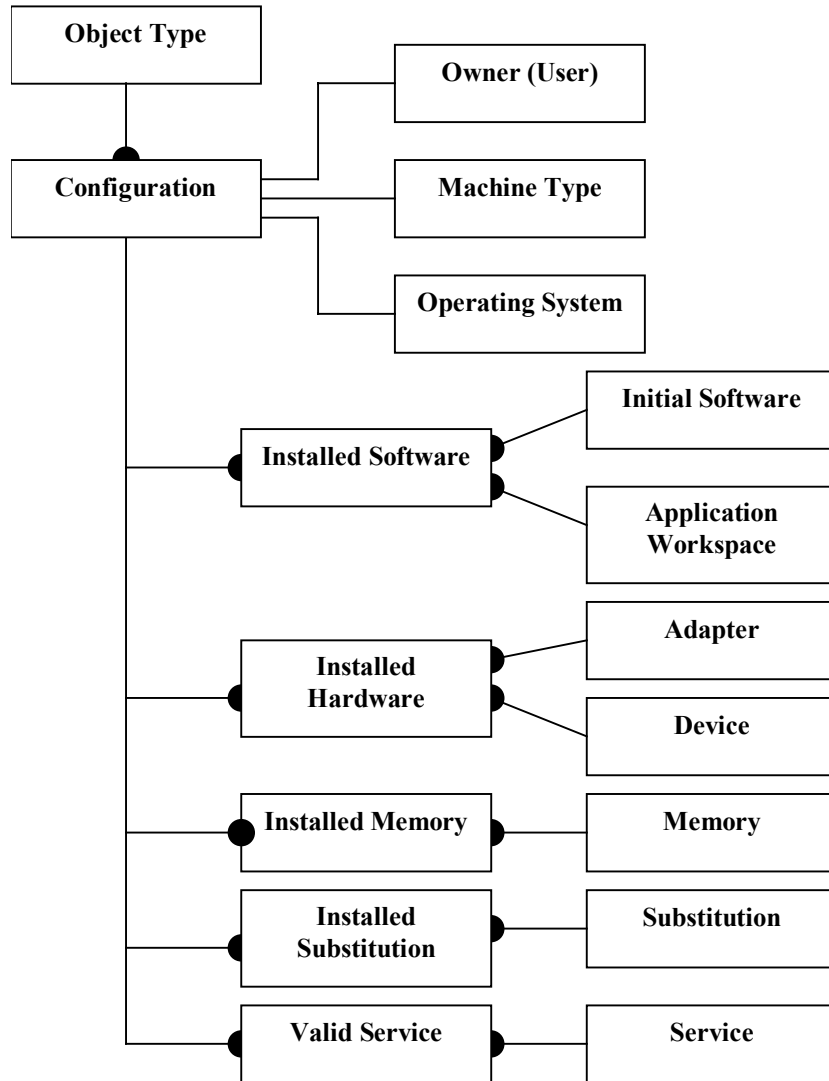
Object Type

Configuration

Owner (User)

Machine Type

Operating System

Installed Software

Initial Software

Application Workspace

Installed Hardware

Adapter

Device

Installed Memory

Memory

Installed Substitution

Substitution

Valid Service

Service